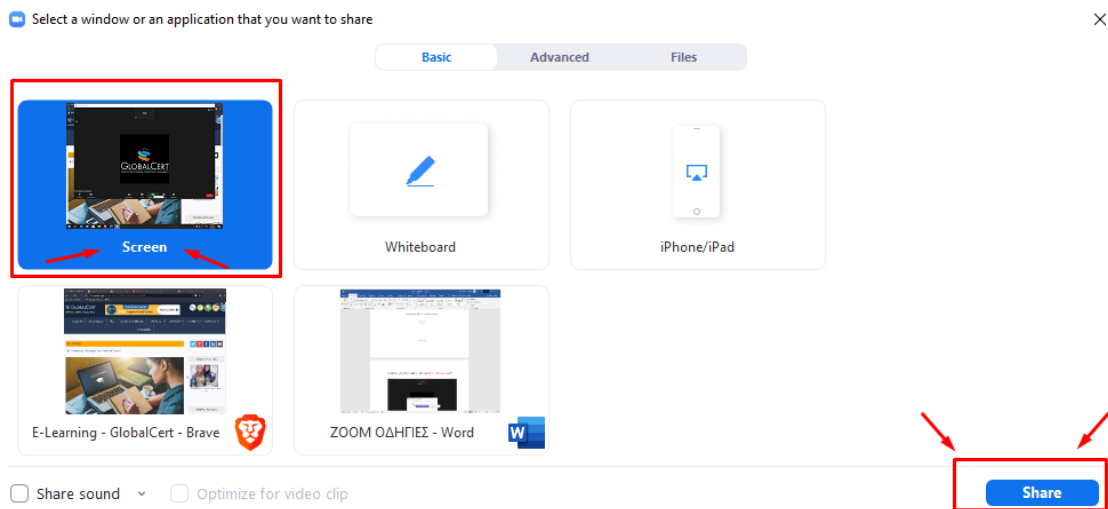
Select a window or an application that you want to share

Basic | Advanced | Files

GlobalCert

Screen

Whiteboard

iPhone/iPad

E-Learning - GlobalCert - Brave

ZOOM ΟΔΗΓΙΕΣ - Word

Share sound

Optimize for video clip

Share